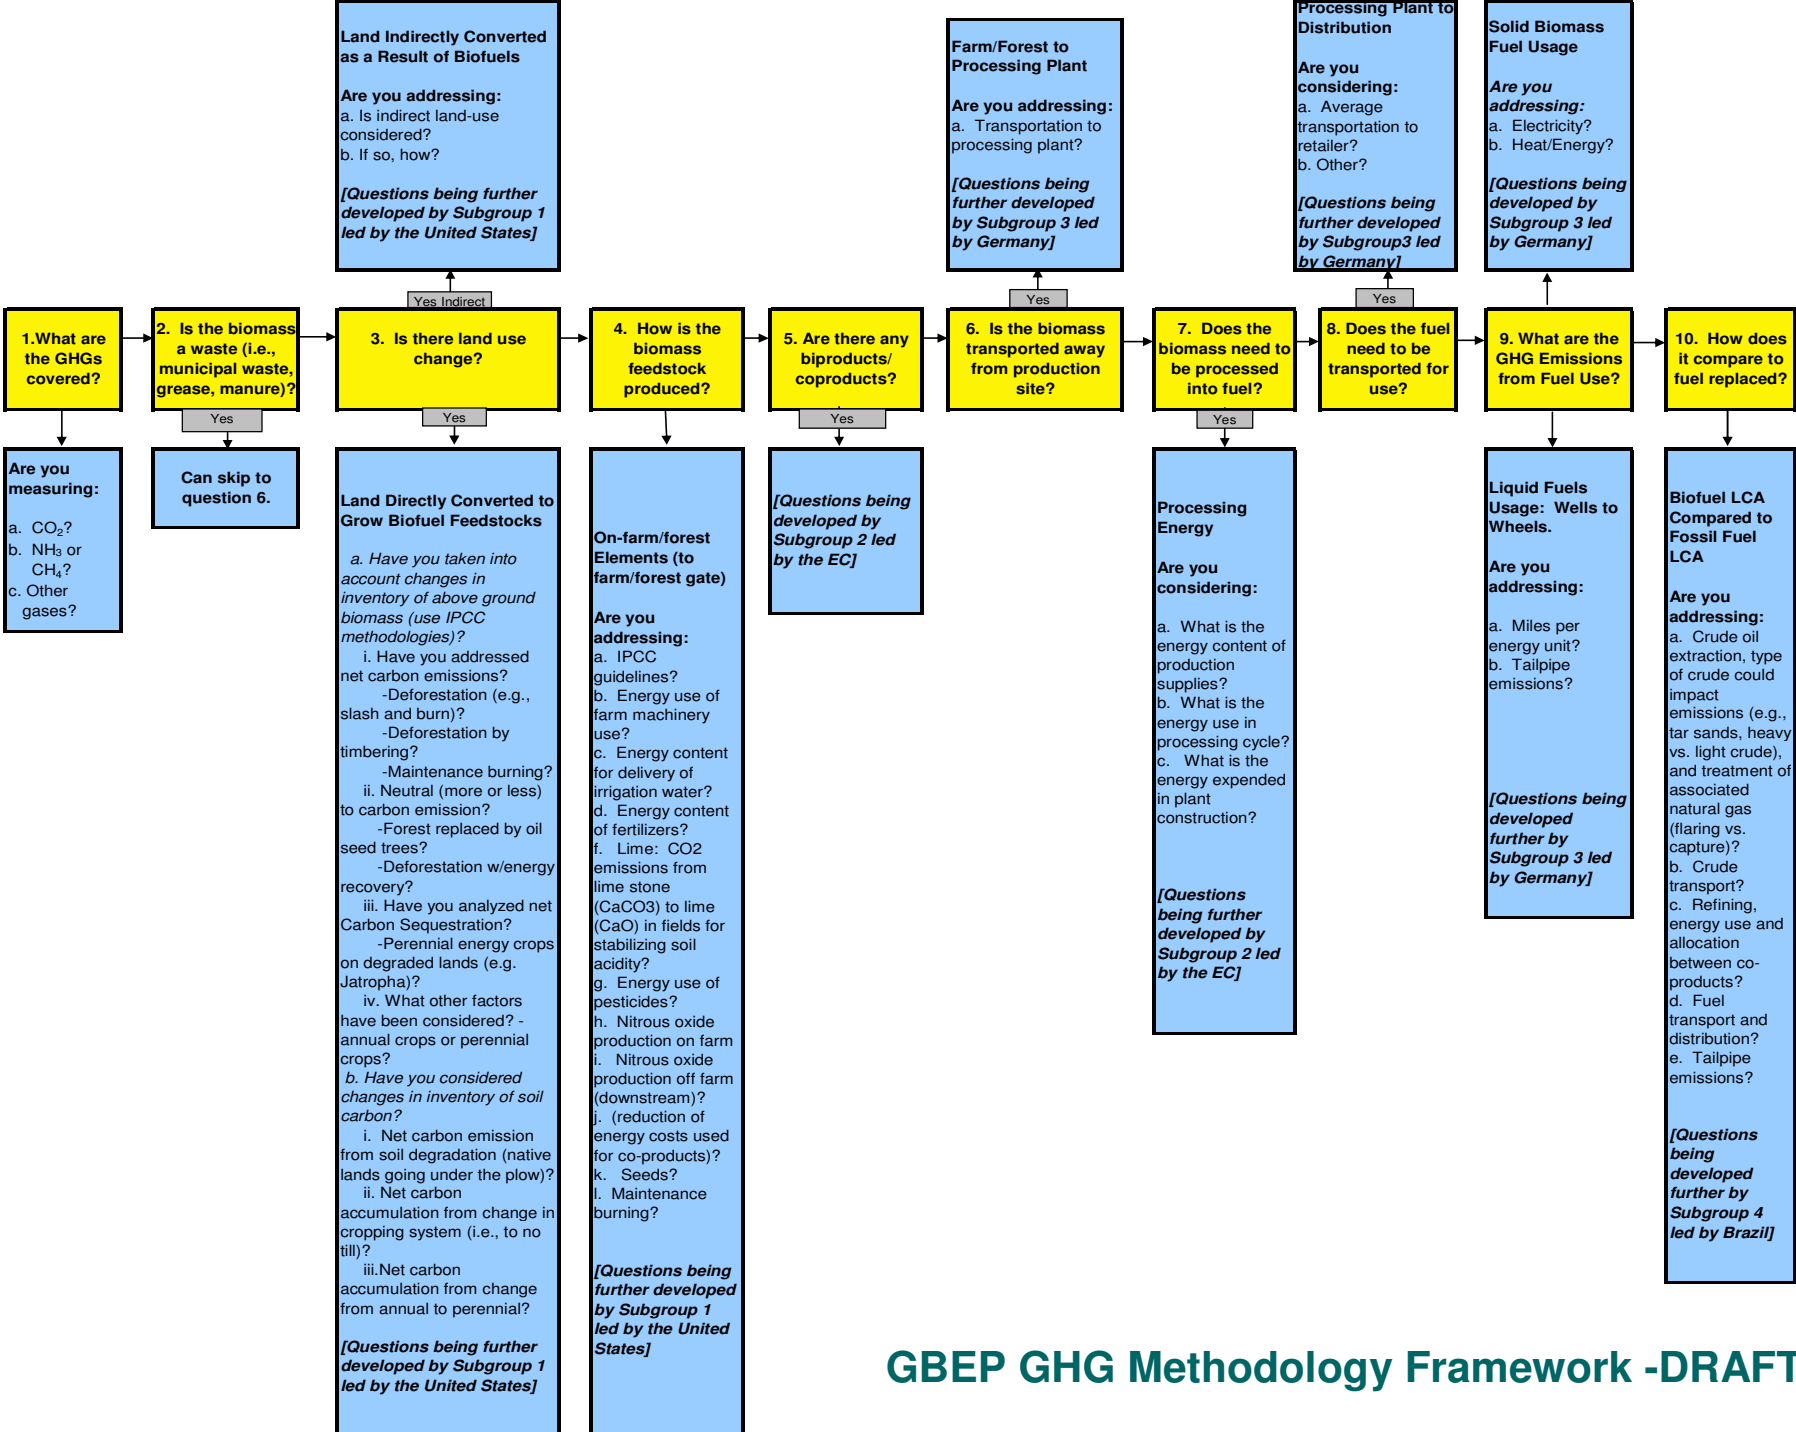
Land Indirectly Converted as a Result of Biofuels

Are you addressing:
a. Is indirect land-use considered?
b. If so, how?

[Questions being further developed by Subgroup 1 led by the United States]

Farm/Forest to Processing Plant

Are you addressing:
a. Transportation to processing plant?

[Questions being further developed by Subgroup 3 led by Germany]

Processing Plant to Distribution

Are you considering:
a. Average transportation to retailer?
b. Other?

[Questions being further developed by Subgroup3 led by Germany]

Solid Biomass Fuel Usage

Are you addressing:
a. Electricity?
b. Heat/Energy?

[Questions being developed by Subgroup 3 led by Germany]

Yes Indirect

Yes

Yes

1.What are the GHGs covered?

2. Is the biomass a waste (i.e., municipal waste, grease, manure)?

3. Is there land use change?

4. How is the biomass feedstock produced?

5. Are there any biproducts/ coproducts?

6. Is the biomass transported away from production site?

7. Does the biomass need to be processed into fuel?

8. Does the fuel need to be transported for use?

9. What are the GHG Emissions from Fuel Use?

10. How does it compare to fuel replaced?

Yes

Yes

Yes

Yes

Are you measuring:

a. $CO_2$?
b. $NH_3$ or $CH_4$?
c. Other gases?

Can skip to question 6.

Land Directly Converted to Grow Biofuel Feedstocks

a. Have you taken into account changes in inventory of above ground biomass (use IPCC methodologies)?
i. Have you addressed net carbon emissions?
-Deforestation (e.g., slash and burn)?
-Deforestation by timbering?
-Maintenance burning?
ii. Neutral (more or less) to carbon emission?
-Forest replaced by oil seed trees?
-Deforestation w/energy recovery?
iii. Have you analyzed net Carbon Sequestration?
-Perennial energy crops on degraded lands (e.g. Jatropha)?
iv. What other factors have been considered? - annual crops or perennial crops?
b. Have you considered changes in inventory of soil carbon?
i. Net carbon emission from soil degradation (native lands going under the plow)?
ii. Net carbon accumulation from change in cropping system (i.e., to no till)?
iii.Net carbon accumulation from change from annual to perennial?

[Questions being further developed by Subgroup 1 led by the United States]

On-farm/forest Elements (to farm/forest gate)

Are you addressing:
a. IPCC guidelines?
b. Energy use of farm machinery use?
c. Energy content for delivery of irrigation water?
d. Energy content of fertilizers?
f. Lime: CO2 emissions from lime stone (CaCO3) to lime (CaO) in fields for stabilizing soil acidity?
g. Energy use of pesticides?
h. Nitrous oxide production on farm
i. Nitrous oxide production off farm (downstream)?
j. (reduction of energy costs used for co-products)?
k. Seeds?
l. Maintenance burning?

[Questions being further developed by Subgroup 1 led by the United States]

[Questions being developed by Subgroup 2 led by the EC]

Processing Energy

Are you considering:

a. What is the energy content of production supplies?
b. What is the energy use in processing cycle?
c. What is the energy expended in plant construction?

[Questions being further developed by Subgroup 2 led by the EC]

Liquid Fuels Usage: Wells to Wheels.

Are you addressing:

a. Miles per energy unit?
b. Tailpipe emissions?

[Questions being developed further by Subgroup 3 led by Germany]

Biofuel LCA Compared to Fossil Fuel LCA

Are you addressing:
a. Crude oil extraction, type of crude could impact emissions (e.g., tar sands, heavy vs. light crude), and treatment of associated natural gas (flaring vs. capture)?
b. Crude transport?
c. Refining, energy use and allocation between co-products?
d. Fuel transport and distribution?
e. Tailpipe emissions?

[Questions being developed further by Subgroup 4 led by Brazil]

GBEP GHG Methodology Framework -DRAFT